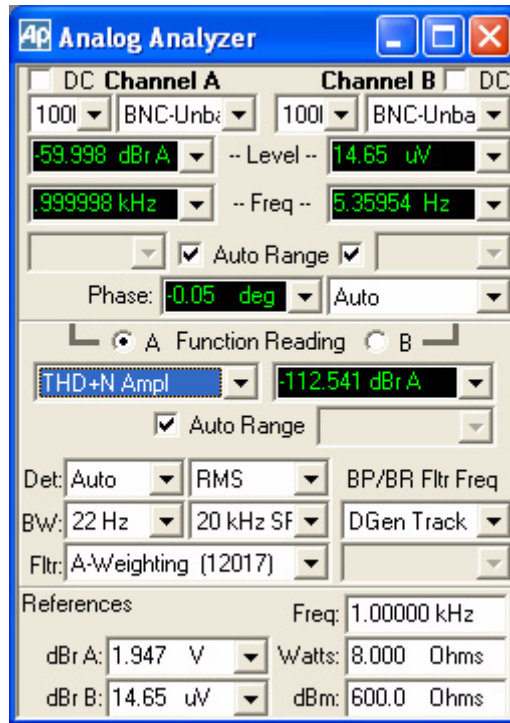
AP Analog Analyzer

DC Channel A

Channel B DC

100I

BNC-Unba

100I

BNC-Unba

-59.998 dBr A

-- Level --

14.65 uV

999998 kHz

-- Freq --

5.35954 Hz

Auto Range

Phase: -0.05 deg

Auto

A Function Reading B

THD+N Ampl

-112.541 dBr A

Auto Range

Det: Auto

RMS

BP/BR Fltr Freq

BW: 22 Hz

20 kHz SF

DGen Track

Fltr: A-Weighting (12017)

References

Freq: 1.00000 kHz

dBr A: 1.947 V

Watts: 8.000 Ohms

dBr B: 14.65 uV

dBm: 600.0 Ohms